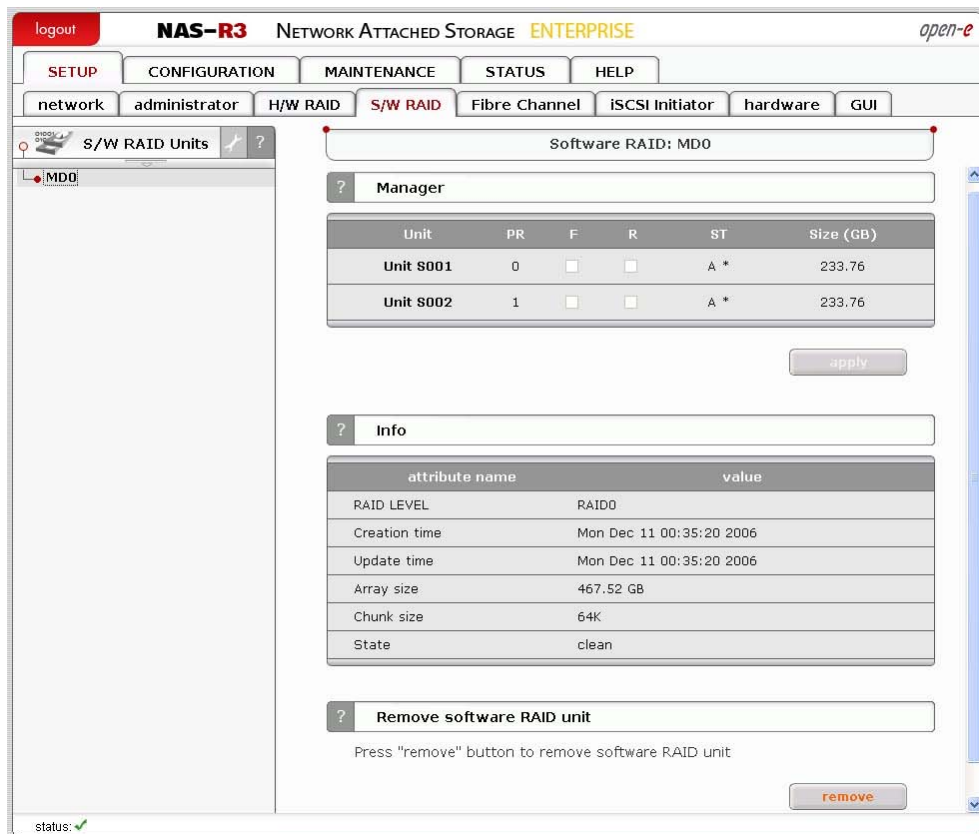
logout NAS-R3 NETWORK ATTACHED STORAGE ENTERPRISE open-e

SETUP CONFIGURATION MAINTENANCE STATUS HELP

network administrator H/W RAID S/W RAID Fibre Channel iSCSI Initiator hardware GUI

S/W RAID Units ?

MD0

Software RAID: MD0

? Manager

| Unit | PR | F | R | ST | Size (GB) |
|---|---|---|---|---|---|
| Unit S001 | 0 | | | A * | 233.76 |
| Unit S002 | 1 | | | A * | 233.76 |

apply

? Info

| attribute name | value |
|---|---|
| RAID LEVEL | RAID0 |
| Creation time | Mon Dec 11 00:35:20 2006 |
| Update time | Mon Dec 11 00:35:20 2006 |
| Array size | 467.52 GB |
| Chunk size | 64K |
| State | clean |

? Remove software RAID unit

Press "remove" button to remove software RAID unit

remove

status: ✓